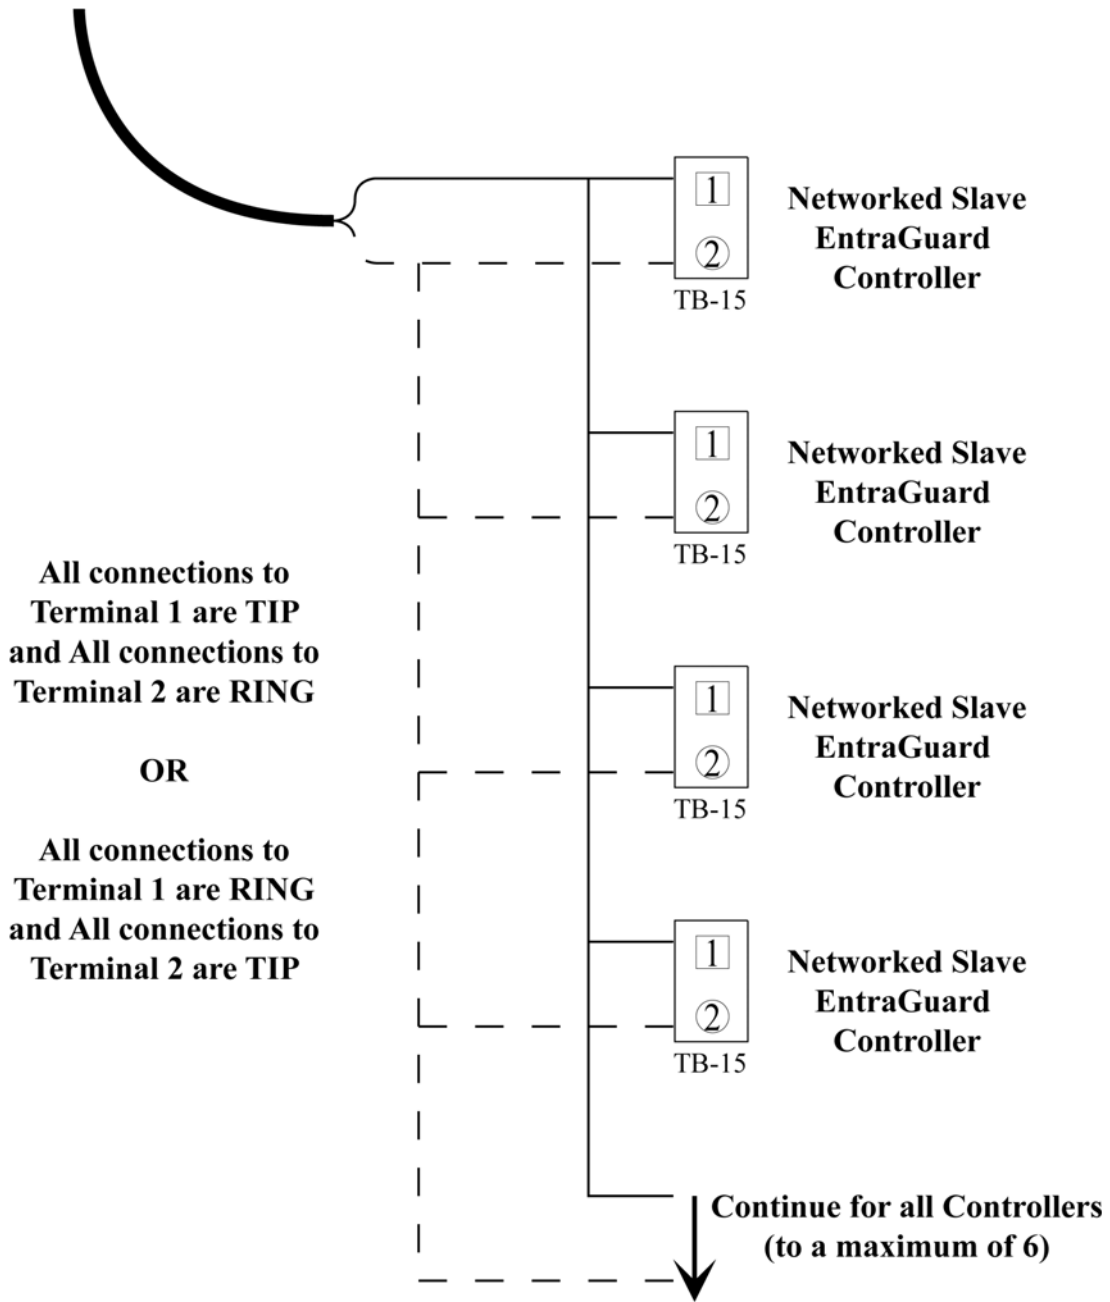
1
2
TB-15
Networked Slave EntraGuard Controller

1
2
TB-15
Networked Slave EntraGuard Controller

All connections to Terminal 1 are TIP and All connections to Terminal 2 are RING

OR

All connections to Terminal 1 are RING and All connections to Terminal 2 are TIP

1
2
TB-15
Networked Slave EntraGuard Controller

1
2
TB-15
Networked Slave EntraGuard Controller

Continue for all Controllers (to a maximum of 6)